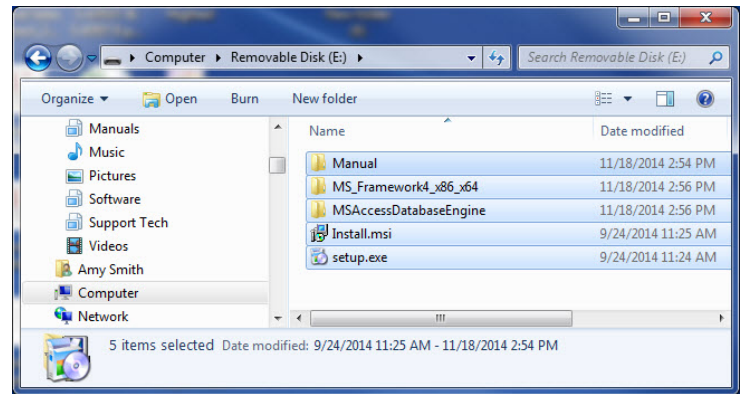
Computer ▸ Removable Disk (E:) ▸

Search Removable Disk (E:)

Organize ▾ Open Burn New folder

Manuals
Music
Pictures
Software
Support Tech
Videos
Amy Smith
Computer
Network

| Name | Date modified |
|---|---|
| Manual | 11/18/2014 2:54 PM |
| MS_Framework4_x86_x64 | 11/18/2014 2:56 PM |
| MSAccessDatabaseEngine | 11/18/2014 2:56 PM |
| Install.msi | 9/24/2014 11:25 AM |
| setup.exe | 9/24/2014 11:24 AM |

5 items selected Date modified: 9/24/2014 11:25 AM - 11/18/2014 2:54 PM